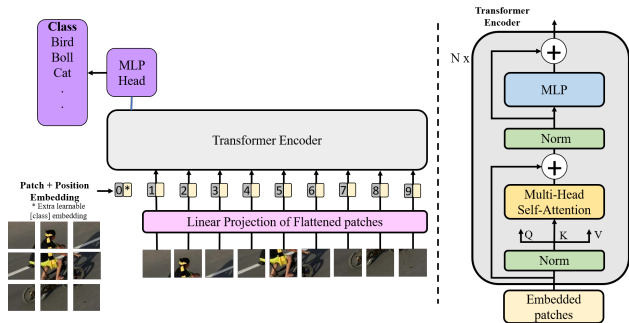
Class
Bird
Boll
Cat
.
.

MLP
Head

Transformer Encoder

Patch + Position
Embedding
* Extra learnable
[class] embedding

0 *
1
2
3
4
5
6
7
8
9

Linear Projection of Flattened patches

Transformer
Encoder

N x

+

MLP

Norm

+

Multi-Head
Self-Attention

Q
K
V

Norm

Embedded
patches